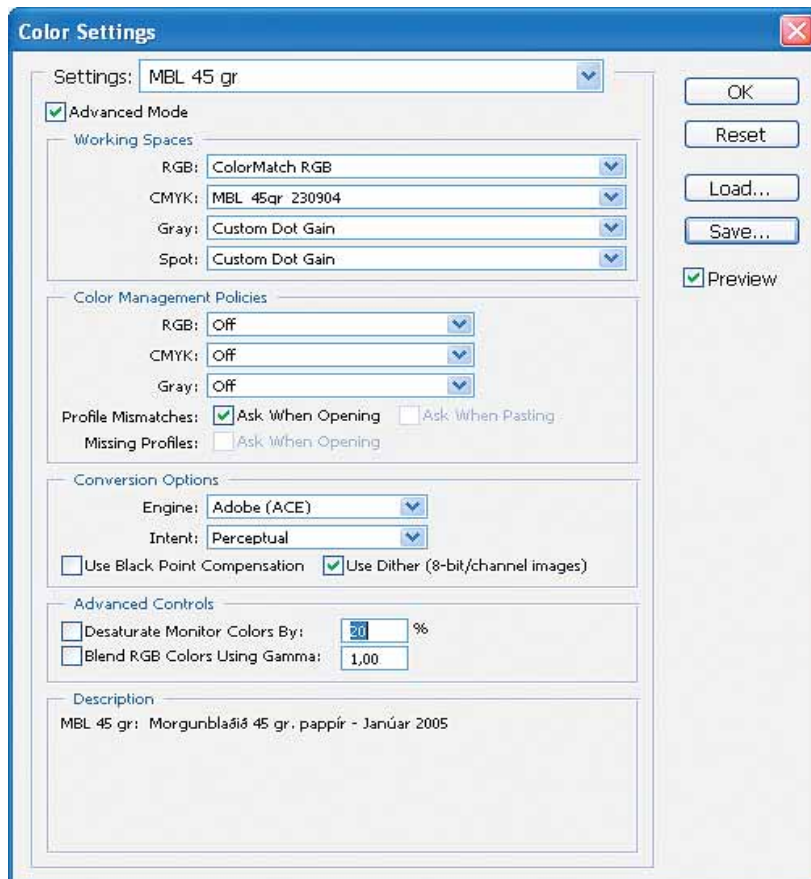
Color Settings

Settings: MBL 45 gr

Advanced Mode

Working Spaces

RGB: ColorMatch RGB

CMYK: MBL 45gr 230904

Gray: Custom Dot Gain

Spot: Custom Dot Gain

Color Management Policies

RGB: Off

CMYK: Off

Gray: Off

Profile Mismatches: Ask When Opening Ask When Pasting

Missing Profiles: Ask When Opening

Conversion Options

Engine: Adobe (ACE)

Intent: Perceptual

Use Black Point Compensation Use Dither (8-bit/channel images)

Advanced Controls

Desaturate Monitor Colors By: 20 %

Blend RGB Colors Using Gamma: 1,00

Description

MBL 45 gr: Morgunblaðið 45 gr. pappír - Janúar 2005

OK

Reset

Load...

Save...

Preview